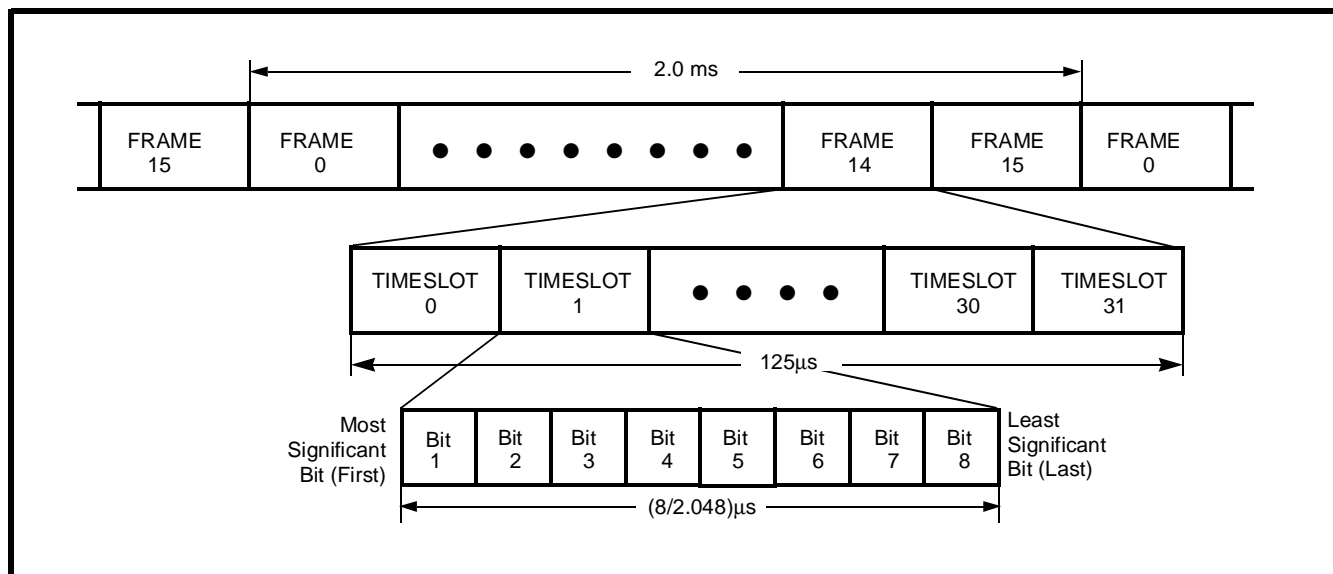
2.0 ms

FRAME 15
FRAME 0
FRAME 14
FRAME 15
FRAME 0

TIMESLOT 0
TIMESLOT 1
TIMESLOT 30
TIMESLOT 31

125µs

Most Significant Bit (First)

| Bit 1 | Bit 2 | Bit 3 | Bit 4 | Bit 5 | Bit 6 | Bit 7 | Bit 8 |
|---|---|---|---|---|---|---|---|

Least Significant Bit (Last)

(8/2.048)µs